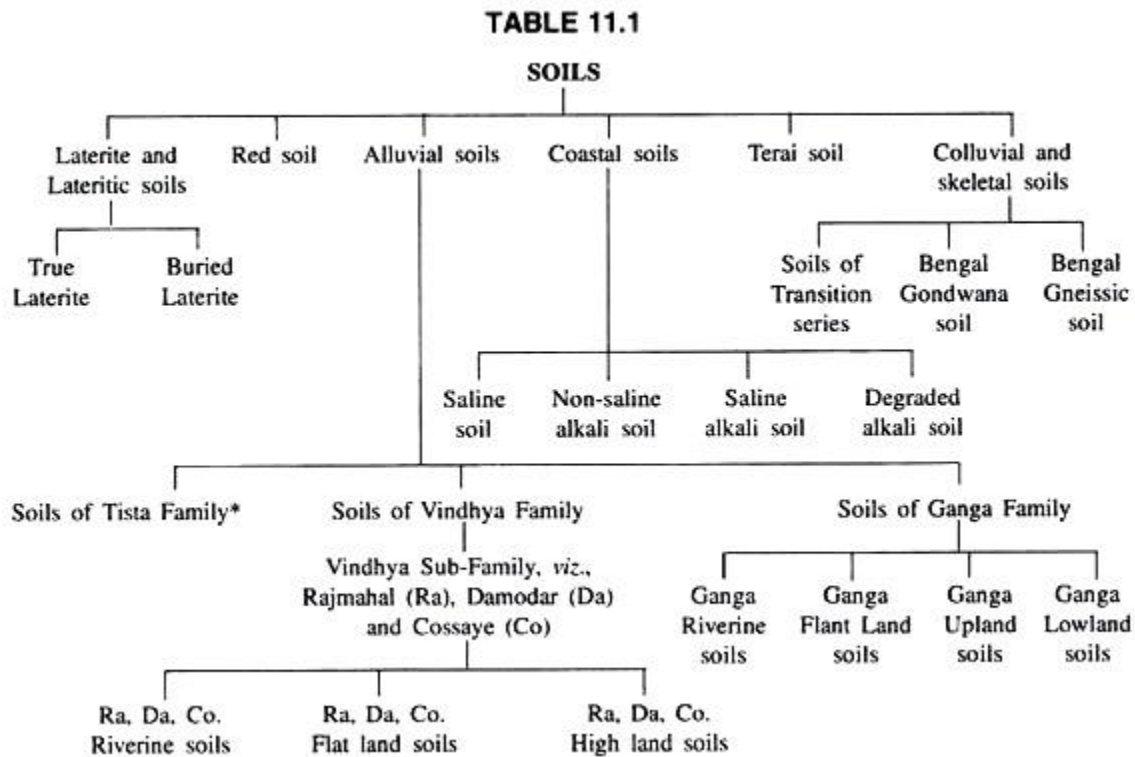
TABLE 11.1

SOILS

Laterite and Lateritic soils

Red soil

Alluvial soils

Coastal soils

Terai soil

Colluvial and skeletal soils

True Laterite

Buried Laterite

Soils of Transition series

Bengal Gondwana soil

Bengal Gneissic soil

Saline soil

Non-saline alkali soil

Saline alkali soil

Degraded alkali soil

Soils of Tista Family*

Soils of Vindhya Family

Soils of Ganga Family

Vindhya Sub-Family, *viz.*, Rajmahal (Ra), Damodar (Da) and Cossaye (Co)

Ganga Riverine soils

Ganga Flant Land soils

Ganga Upland soils

Ganga Lowland soils

Ra, Da, Co. Riverine soils

Ra, Da, Co. Flat land soils

Ra, Da, Co. High land soils